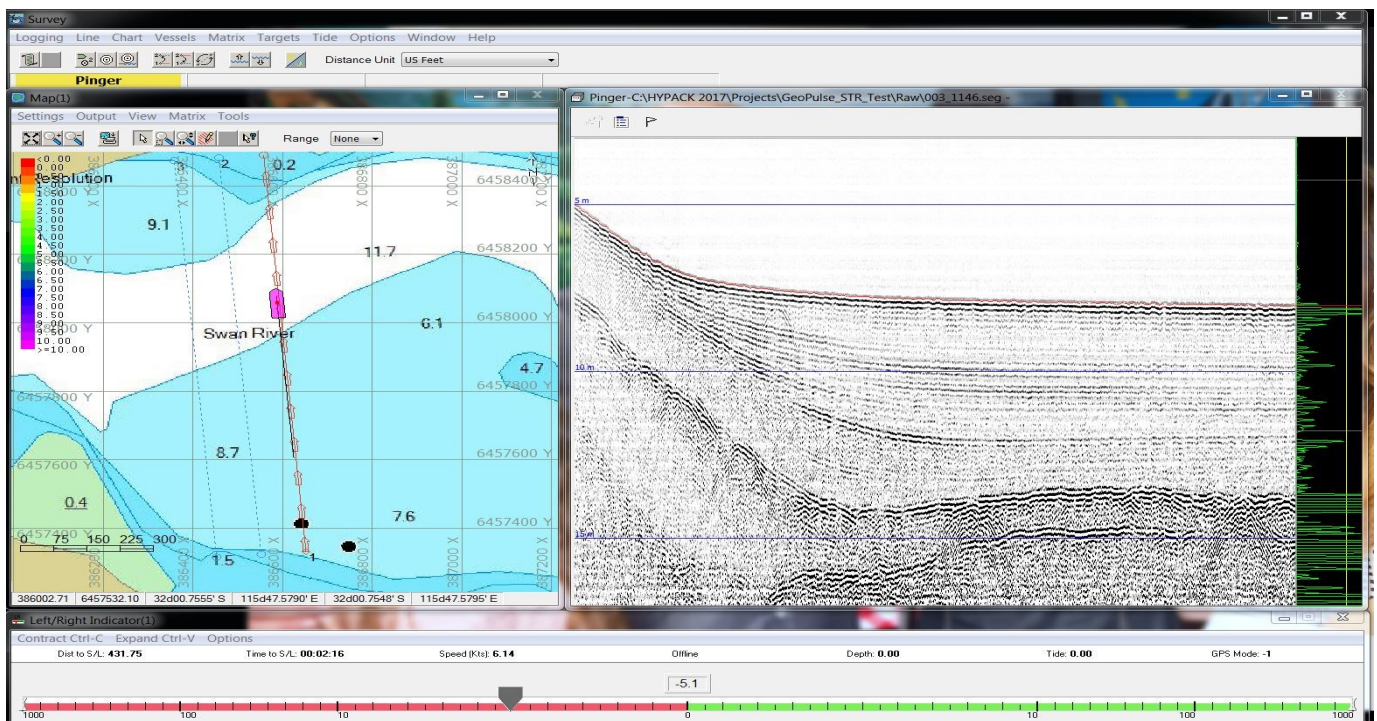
Survey

Logging Line Chart Vessels Matrix Targets Tide Options Window Help

Distance Unit US Feet

Pinger

Map(1)

Settings Output View Matrix Tools

Range None

<0.00
0.00
1.00
1.50
2.00
2.50
3.00
3.50
4.00
4.50
5.00
5.50
6.00
6.50
7.00
7.50
8.00
8.50
9.00
9.50
10.00
>=10.00

Resolution

2
0.2
6458400 Y
9.1
6458200 Y
11.7
6458000 Y
6.1
Swan River
4.7
6457800 Y
6457800 Y
8.7
6457600 Y
6457600 Y
0.4
7.6
6457400 Y
6457400 Y
0 75 150 225 300
1.5
1
386400 X
386800 X
387000 X
386600 X
386800 X
387000 X
387200 X

386002.71 | 6457532.10 | 32d00.7555' S | 115d47.5790' E | 32d00.7548' S | 115d47.5795' E

Pinger-C:\HYPACK 2017\Projects\GeoPulse_STR_Test\Raw\003_1146.seg -

5 m
10 m
15 m

Left/Right Indicator(1)

Contract Ctrl-C Expand Ctrl-V Options

Dist to S/L: 431.75 | Time to S/L: 00:02:16 | Speed (Kts): 6.14 | Offline | Depth: 0.00 | Tide: 0.00 | GPS Mode: -1

-5.1

1000 100 10 0 10 100 1000